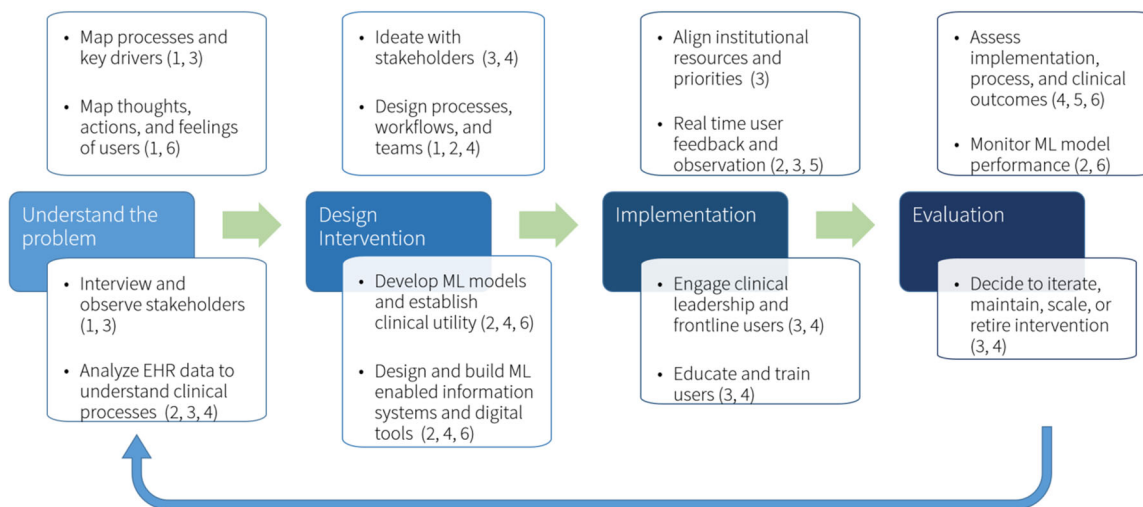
- Map processes and key drivers (1, 3)
- Map thoughts, actions, and feelings of users (1, 6)

Understand the problem

- Interview and observe stakeholders (1, 3)
- Analyze EHR data to understand clinical processes (2, 3, 4)

- Ideate with stakeholders (3, 4)
- Design processes, workflows, and teams (1, 2, 4)

Design Intervention

- Develop ML models and establish clinical utility (2, 4, 6)
- Design and build ML enabled information systems and digital tools (2, 4, 6)

- Align institutional resources and priorities (3)
- Real time user feedback and observation (2, 3, 5)

Implementation

- Engage clinical leadership and frontline users (3, 4)
- Educate and train users (3, 4)

- Assess implementation, process, and clinical outcomes (4, 5, 6)
- Monitor ML model performance (2, 6)

Evaluation

- Decide to iterate, maintain, scale, or retire intervention (3, 4)